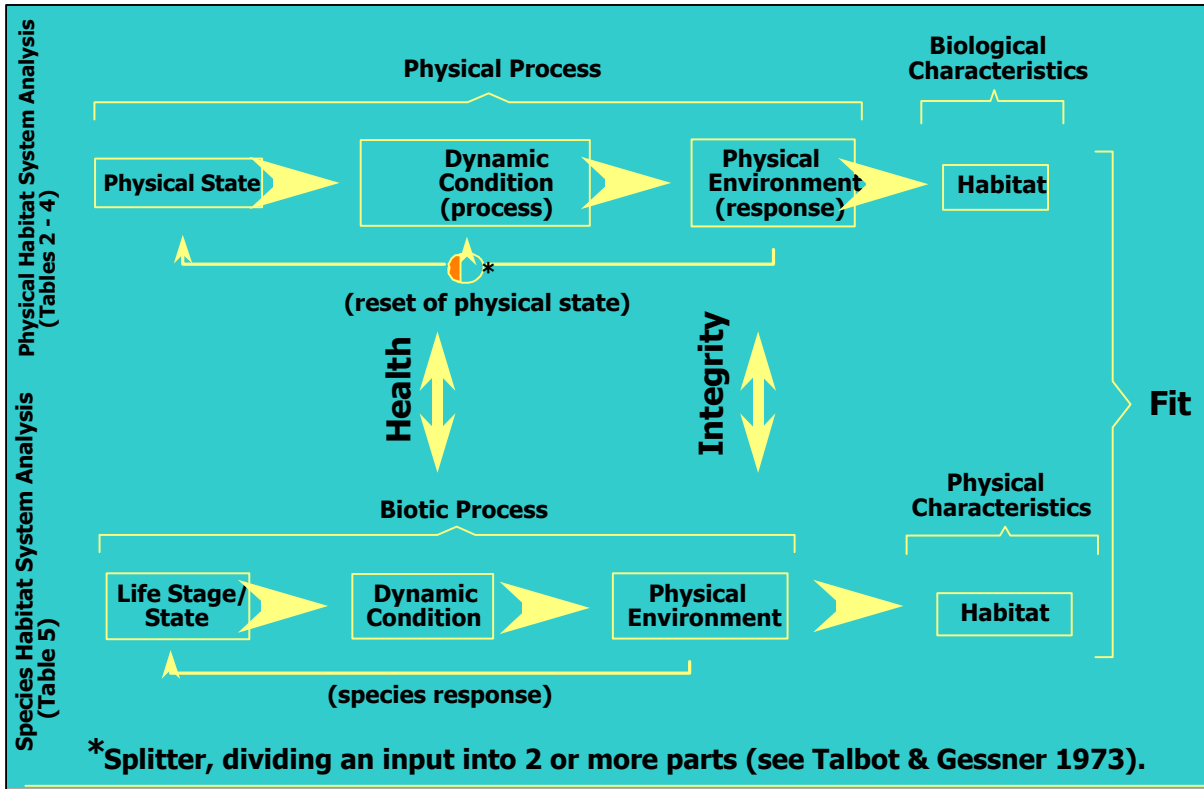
Physical Habitat System Analysis (Tables 2 - 4)

Physical Process

Biological Characteristics

Physical State

Dynamic Condition (process)

Physical Environment (response)

Habitat

*

(reset of physical state)

Health

Integrity

Fit

Species Habitat System Analysis (Table 5)

Biotic Process

Physical Characteristics

Life Stage/ State

Dynamic Condition

Physical Environment

Habitat

(species response)

*Splitter, dividing an input into 2 or more parts (see Talbot & Gessner 1973).